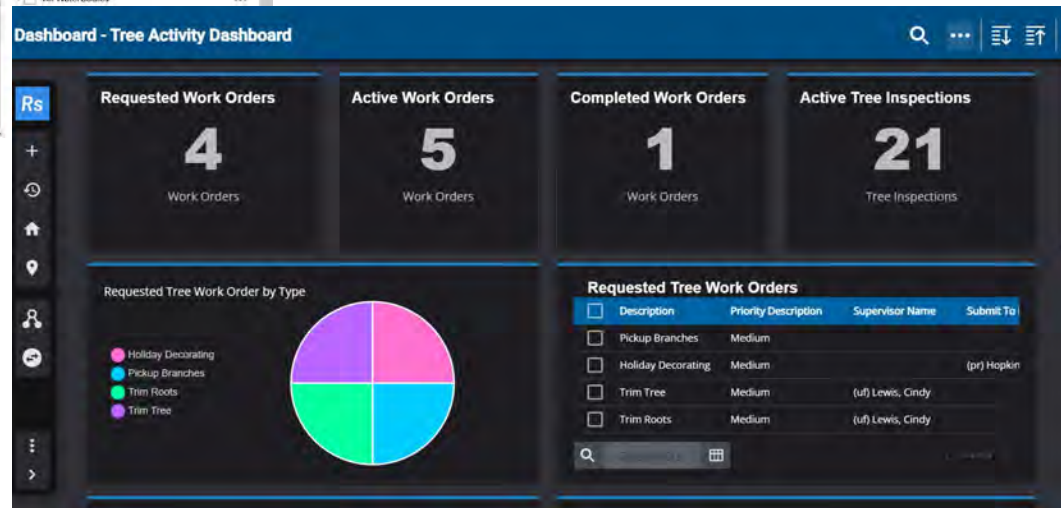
Dashboard - Tree Activity Dashboard

Rs

Requested Work Orders
4
Work Orders

Active Work Orders
5
Work Orders

Completed Work Orders
1
Work Orders

Active Tree Inspections
21
Tree Inspections

Requested Tree Work Order by Type

Holiday Decorating
Pickup Branches
Trim Roots
Trim Tree

Requested Tree Work Orders

| | Description | Priority Description | Supervisor Name | Submit To |
|---|---|---|---|---|
| | Pickup Branches | Medium | | |
| | Holiday Decorating | Medium | | (pr) Hopkin |
| | Trim Tree | Medium | (uf) Lewis, Cindy | |
| | Trim Roots | Medium | (uf) Lewis, Cindy | |